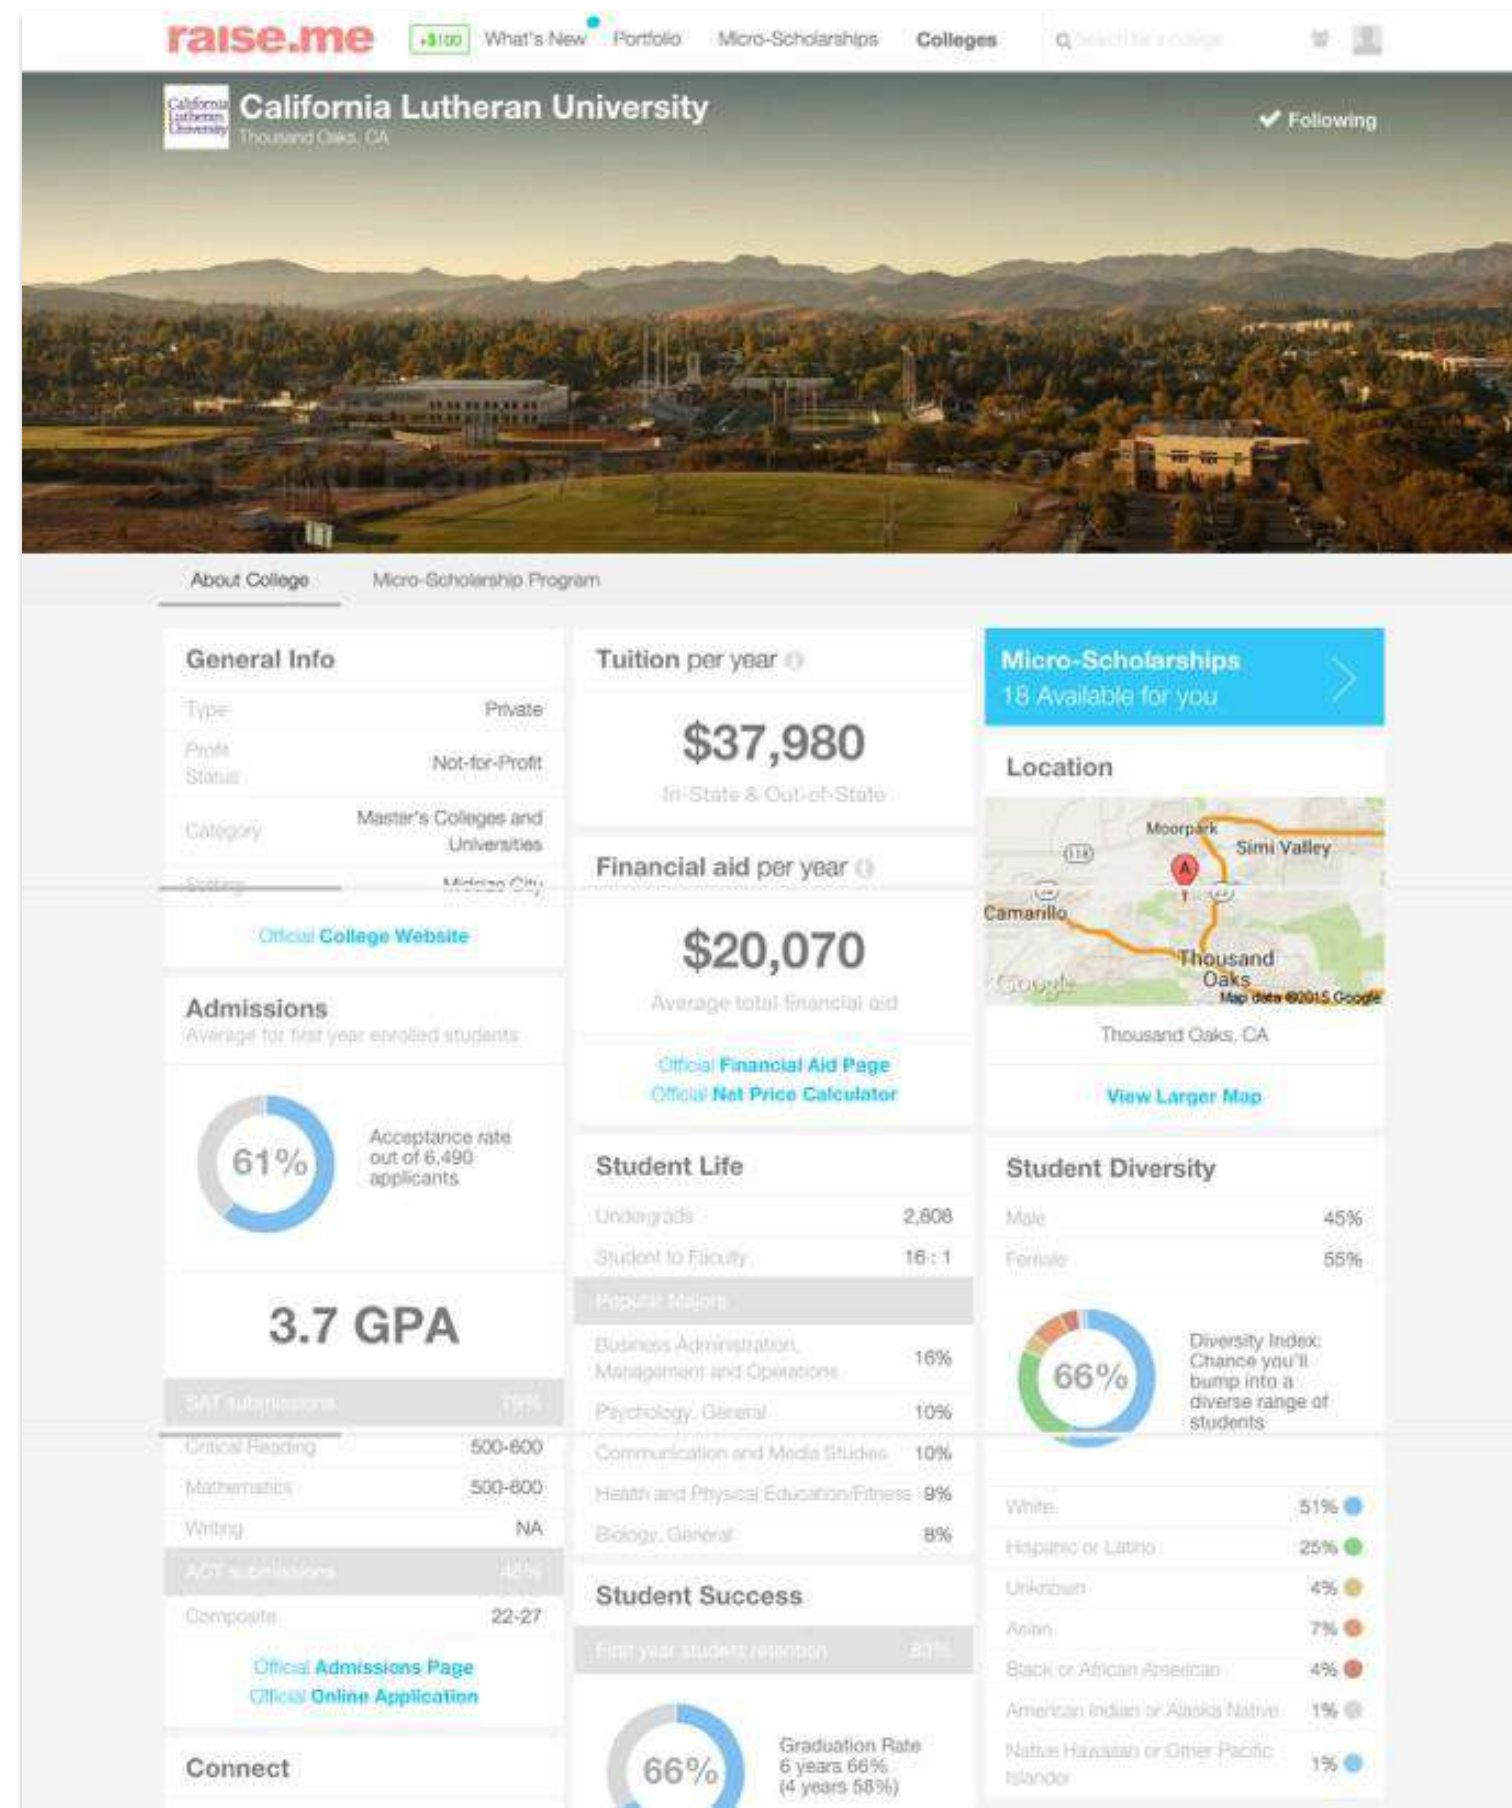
raise.me +$100 What's New Portfolio Micro-Scholarships Colleges Search for a college

California Lutheran University
Thousand Oaks, CA

✔ Following

About College Micro-Scholarship Program

General Info

| | |
|---|---|
| Type | Private |
| Profit Status | Not-for-Profit |
| Category | Master's Colleges and Universities |
| Setting | Midsize City |

Official College Website

Admissions
Average for first year enrolled students

61%
Acceptance rate out of 6,490 applicants

3.7 GPA

| | |
|---|---|
| SAT submissions | 75% |
| Critical Reading | 500-600 |
| Mathematics | 500-600 |
| Writing | NA |
| ACT submissions | 46% |
| Composite | 22-27 |

Official Admissions Page
Official Online Application

Connect

Tuition per year

$37,980
In-State & Out-of-State

Financial aid per year

$20,070
Average total financial aid

Official Financial Aid Page
Official Net Price Calculator

Student Life

| | |
|---|---|
| Undergrads | 2,808 |
| Student to Faculty | 16 : 1 |
| Popular Majors | |
| Business Administration, Management and Operations | 16% |
| Psychology, General | 10% |
| Communication and Media Studies | 10% |
| Health and Physical Education/Fitness | 9% |
| Biology, General | 8% |

Student Success

| | |
|---|---|
| First year student retention | 80% |

66%
Graduation Rate
6 years 66%
(4 years 58%)

Micro-Scholarships
18 Available for you

Location

Moorpark
Simi Valley
Camarillo
Thousand Oaks
Google
Map data ©2015 Google

Thousand Oaks, CA

View Larger Map

Student Diversity

| | |
|---|---|
| Male | 45% |
| Female | 55% |

66%
Diversity Index: Chance you'll bump into a diverse range of students

| | |
|---|---|
| White | 51% |
| Hispanic or Latino | 25% |
| Unknown | 4% |
| Asian | 7% |
| Black or African American | 4% |
| American Indian or Alaska Native | 1% |
| Native Hawaiian or Other Pacific Islander | 1% |